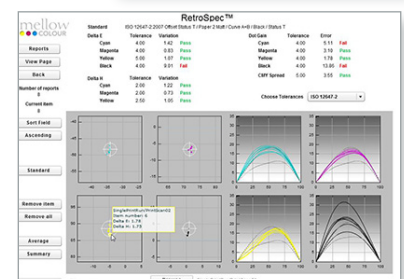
mellow COLOUR

RetroSpec™

Standard ISO 12647-2 2007 Offset Status T / Paper 2 Matt / Curve A+B / Black / Status T

Reports

View Page

Back

Number of reports 8

Current item 8

Sort Field

Ascending

Standard

Remove item

Remove all

Average

Summary

| Delta E | Tolerance | Variation | |
|---|---|---|---|
| Cyan | 4.00 | 1.42 | Pass |
| Magenta | 4.00 | 2.59 | Pass |
| Yellow | 5.00 | 1.07 | Pass |
| Black | 4.00 | 5.61 | Fail |

| Delta H | Tolerance | Variation | |
|---|---|---|---|
| Cyan | 2.00 | 1.22 | Pass |
| Magenta | 2.00 | 0.73 | Pass |
| Yellow | 2.50 | 1.05 | Pass |

| Dot Gain | Tolerance | Error | |
|---|---|---|---|
| Cyan | 4.00 | 5.11 | Fail |
| Magenta | 4.00 | 3.19 | Pass |
| Yellow | 4.00 | 1.79 | Pass |
| Black | 4.00 | 13.66 | Fail |
| CMY Spread | 5.00 | 3.55 | Pass |

Choose Tolerances ISO 12647-2

Single Print/Run/Print/Event2
Item number: 5
Delta E: 1.74
Delta H: 1.73